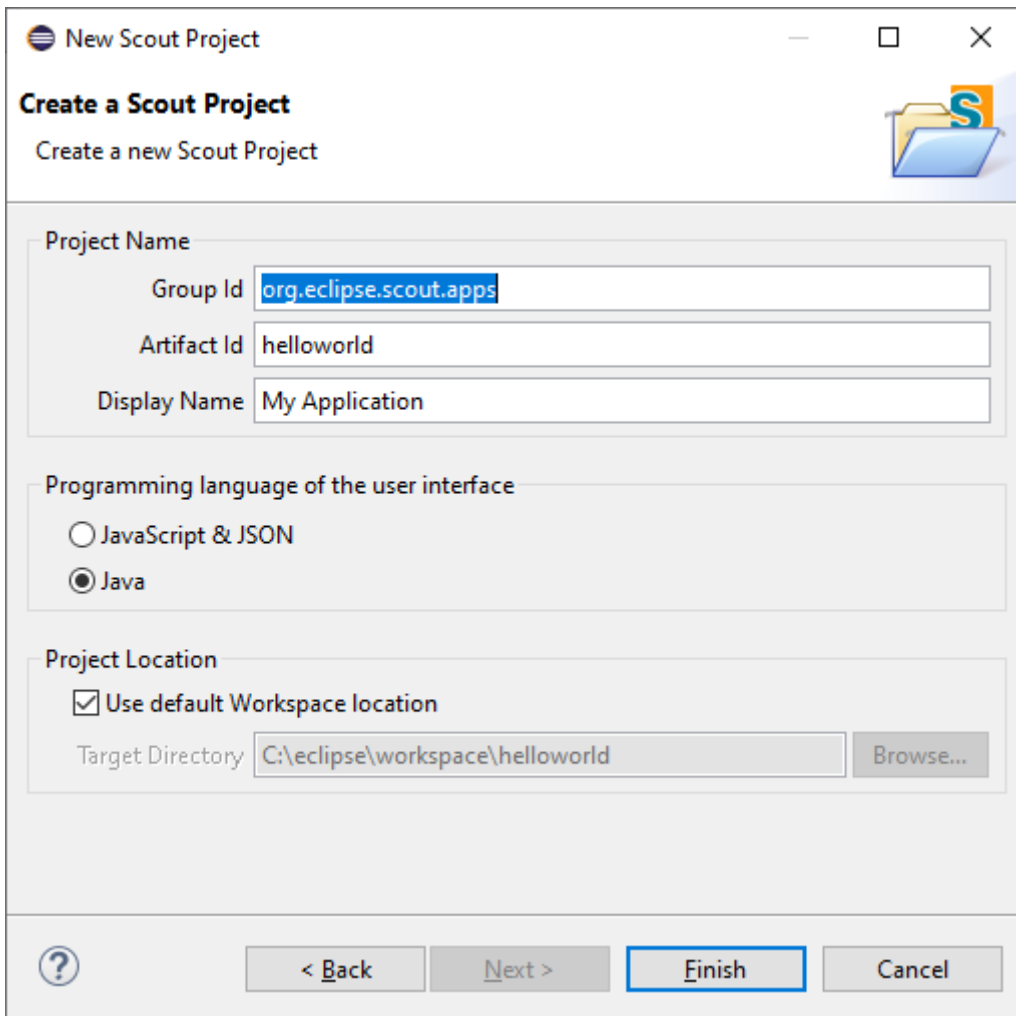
New Scout Project

Create a Scout Project

Create a new Scout Project

Project Name

Group Id org.eclipse.scout.apps

Artifact Id helloworld

Display Name My Application

Programming language of the user interface

JavaScript & JSON

Java

Project Location

Use default Workspace location

Target Directory C:\eclipse\workspace\helloworld

Browse...

?

< Back

Next >

Finish

Cancel